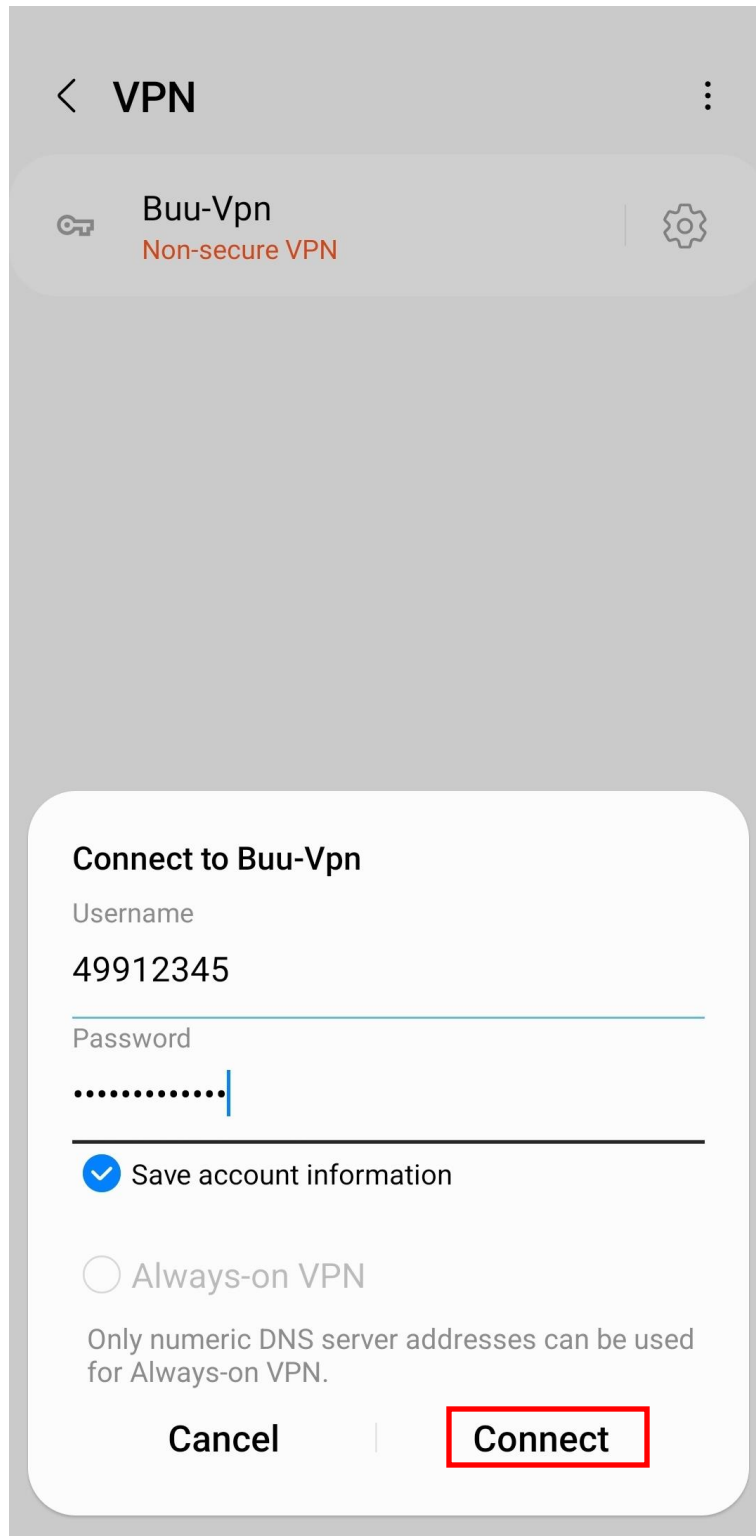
VPN

Buu-Vpn
Non-secure VPN

Connect to Buu-Vpn

Username

49912345

Password

•••••••••••••

Save account information

Always-on VPN

Only numeric DNS server addresses can be used for Always-on VPN.

Cancel

Connect